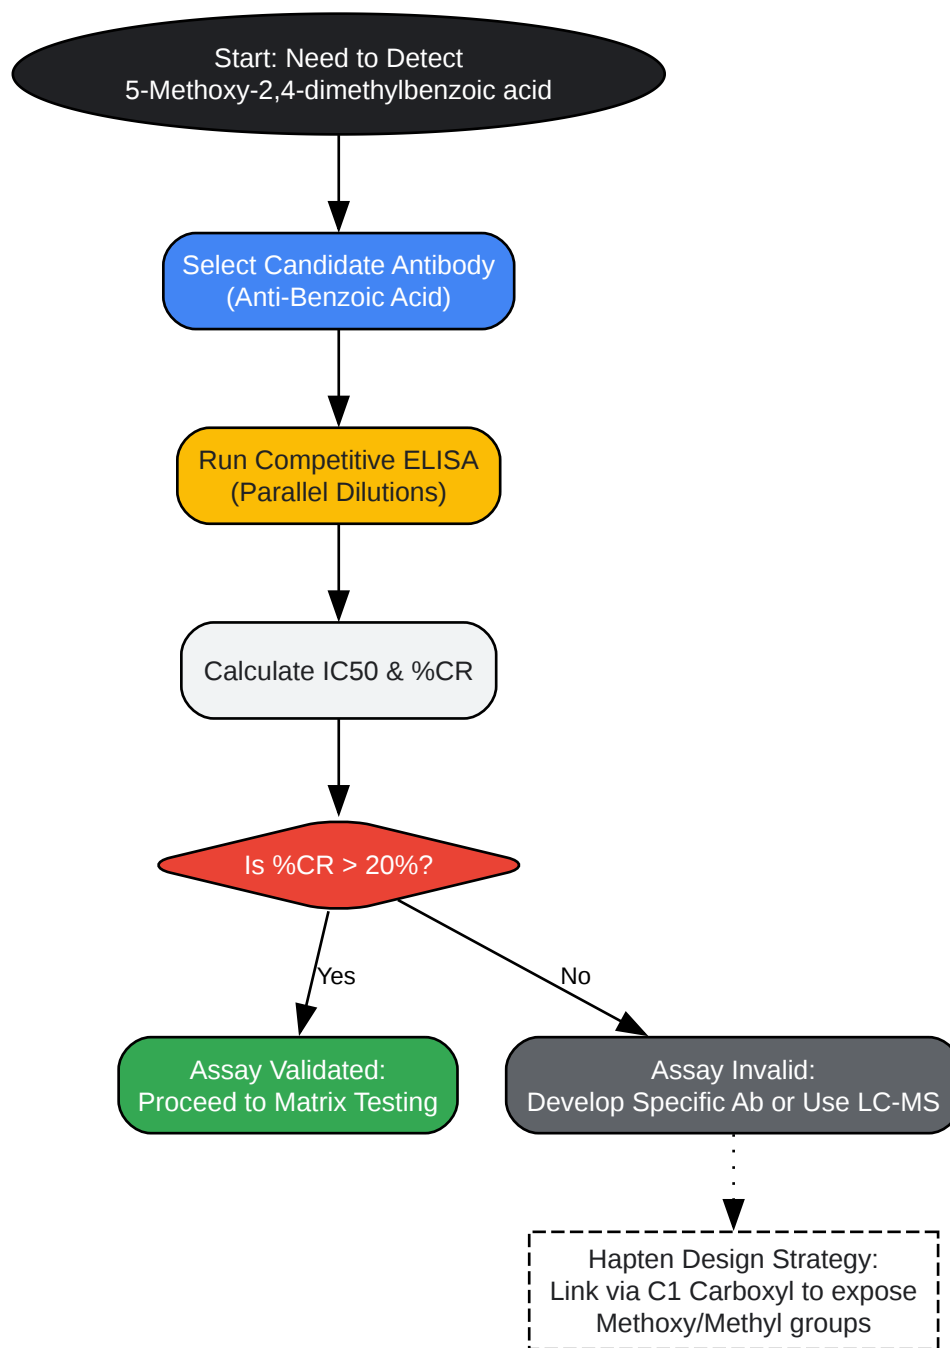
Start: Need to Detect
5-Methoxy-2,4-dimethylbenzoic acid

Select Candidate Antibody
(Anti-Benzoic Acid)

Run Competitive ELISA
(Parallel Dilutions)

Calculate IC50 & %CR

Is %CR > 20%?

Yes

No

Assay Validated:
Proceed to Matrix Testing

Assay Invalid:
Develop Specific Ab or Use LC-MS

Hapten Design Strategy:
Link via C1 Carboxyl to expose
Methoxy/Methyl groups